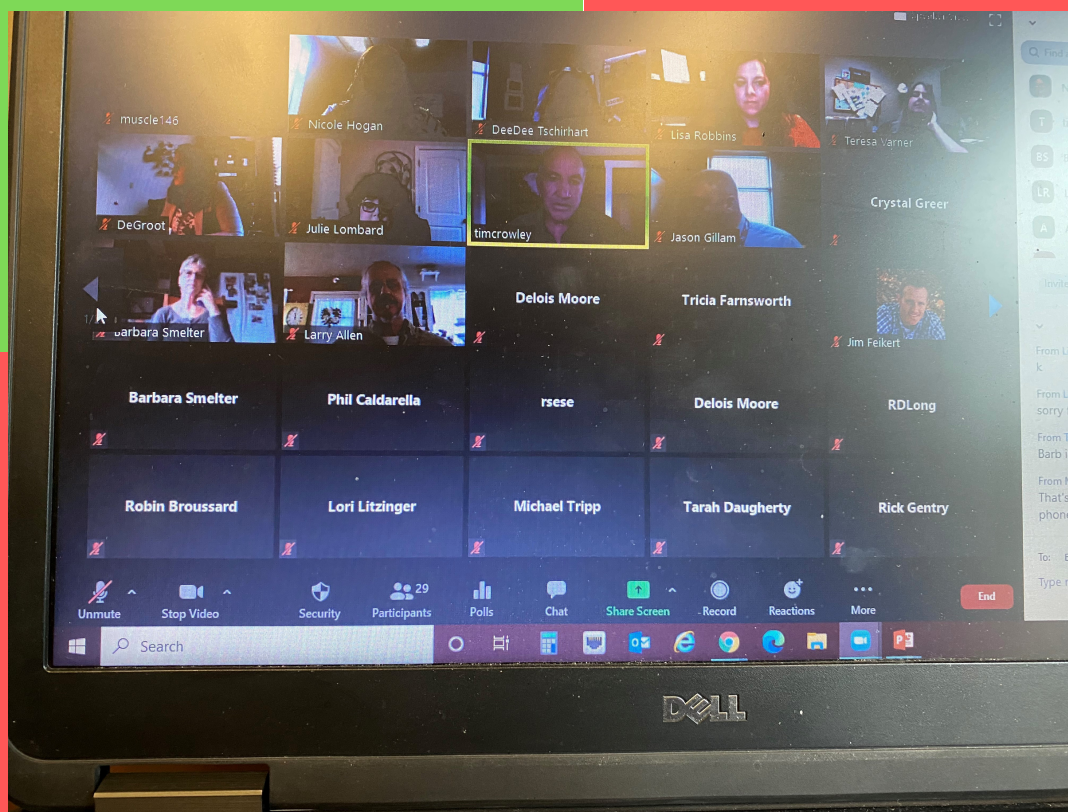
muscle146

Nicole Hogan

DeeDee Tschirhart

Lisa Robbins

Teresa Varner

DeGroot

Julie Lombard

timcrowley

Jason Gillam

Crystal Greer

Barbara Smelter

Larry Allen

Delois Moore

Tricia Farnsworth

Jim Feikert

Barbara Smelter

Phil Caldarella

rsese

Delois Moore

RDLong

Robin Broussard

Lori Litzinger

Michael Tripp

Tarah Daugherty

Rick Gentry

Unmute

Stop Video

Security

Participants 29

Polls

Chat

Share Screen

Record

Reactions

More

End

Find

T

BS

LR

A

Invite

From L
k

From L
sorry

From T
Barb i

From M
That's
phone

To: E

Type

Search

DELL